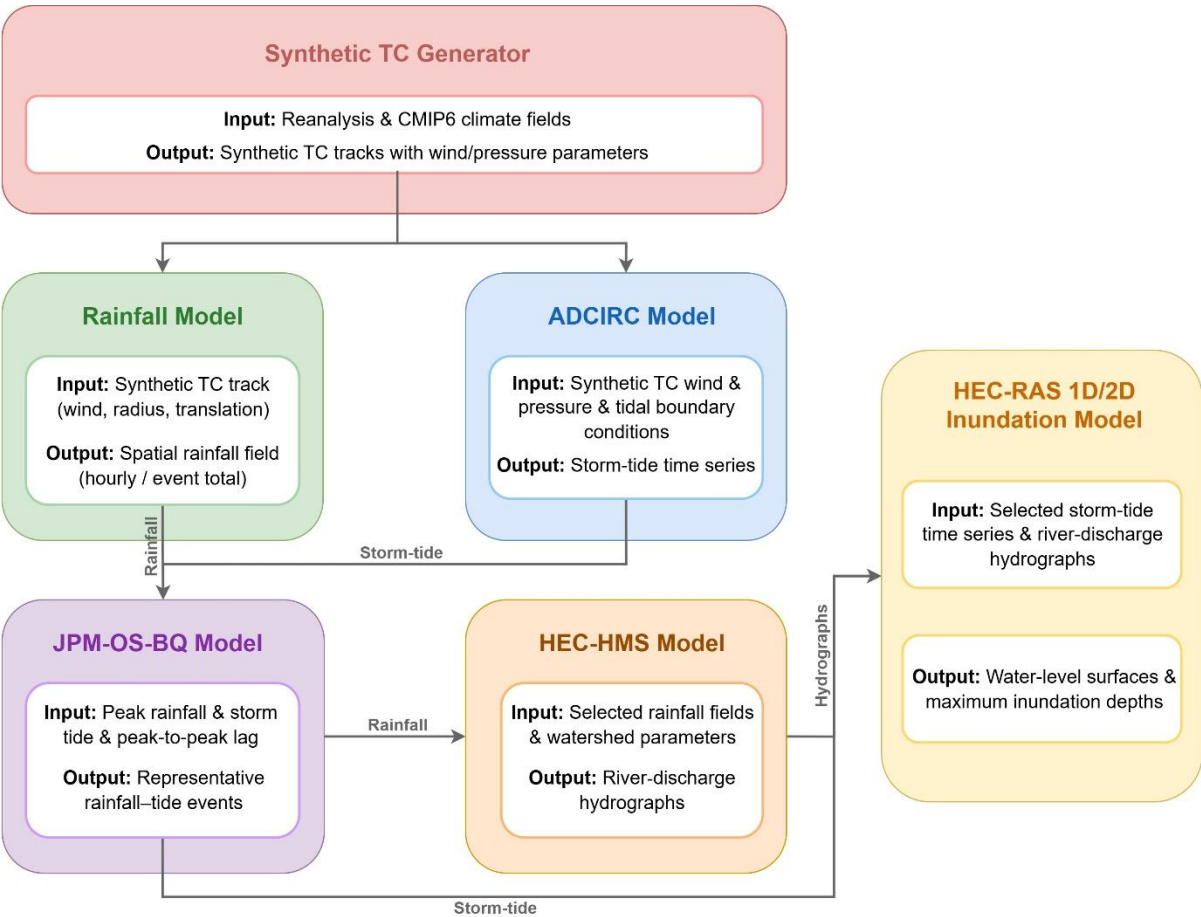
Synthetic TC Generator

Input: Reanalysis & CMIP6 climate fields

Output: Synthetic TC tracks with wind/pressure parameters

Rainfall Model

Input: Synthetic TC track (wind, radius, translation)

Output: Spatial rainfall field (hourly / event total)

ADCIRC Model

Input: Synthetic TC wind & pressure & tidal boundary conditions

Output: Storm-tide time series

HEC-RAS 1D/2D Inundation Model

Input: Selected storm-tide time series & river-discharge hydrographs

Output: Water-level surfaces & maximum inundation depths

Rainfall

Storm-tide

JPM-OS-BQ Model

Input: Peak rainfall & storm tide & peak-to-peak lag

Output: Representative rainfall–tide events

Rainfall

HEC-HMS Model

Input: Selected rainfall fields & watershed parameters

Output: River-discharge hydrographs

Hydrographs

Storm-tide